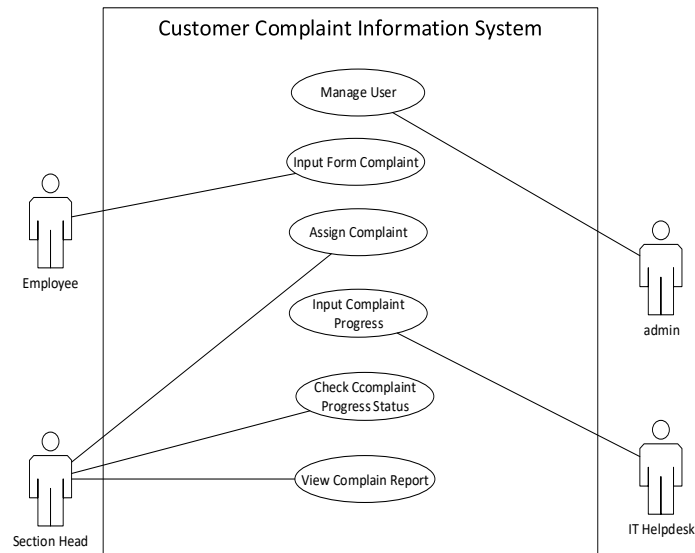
Customer Complaint Information System

Manage User

Input Form Complaint

Assign Complaint

Input Complaint Progress

Check Ccomplaint Progress Status

View Complain Report

Employee

admin

IT Helpdesk

Section Head